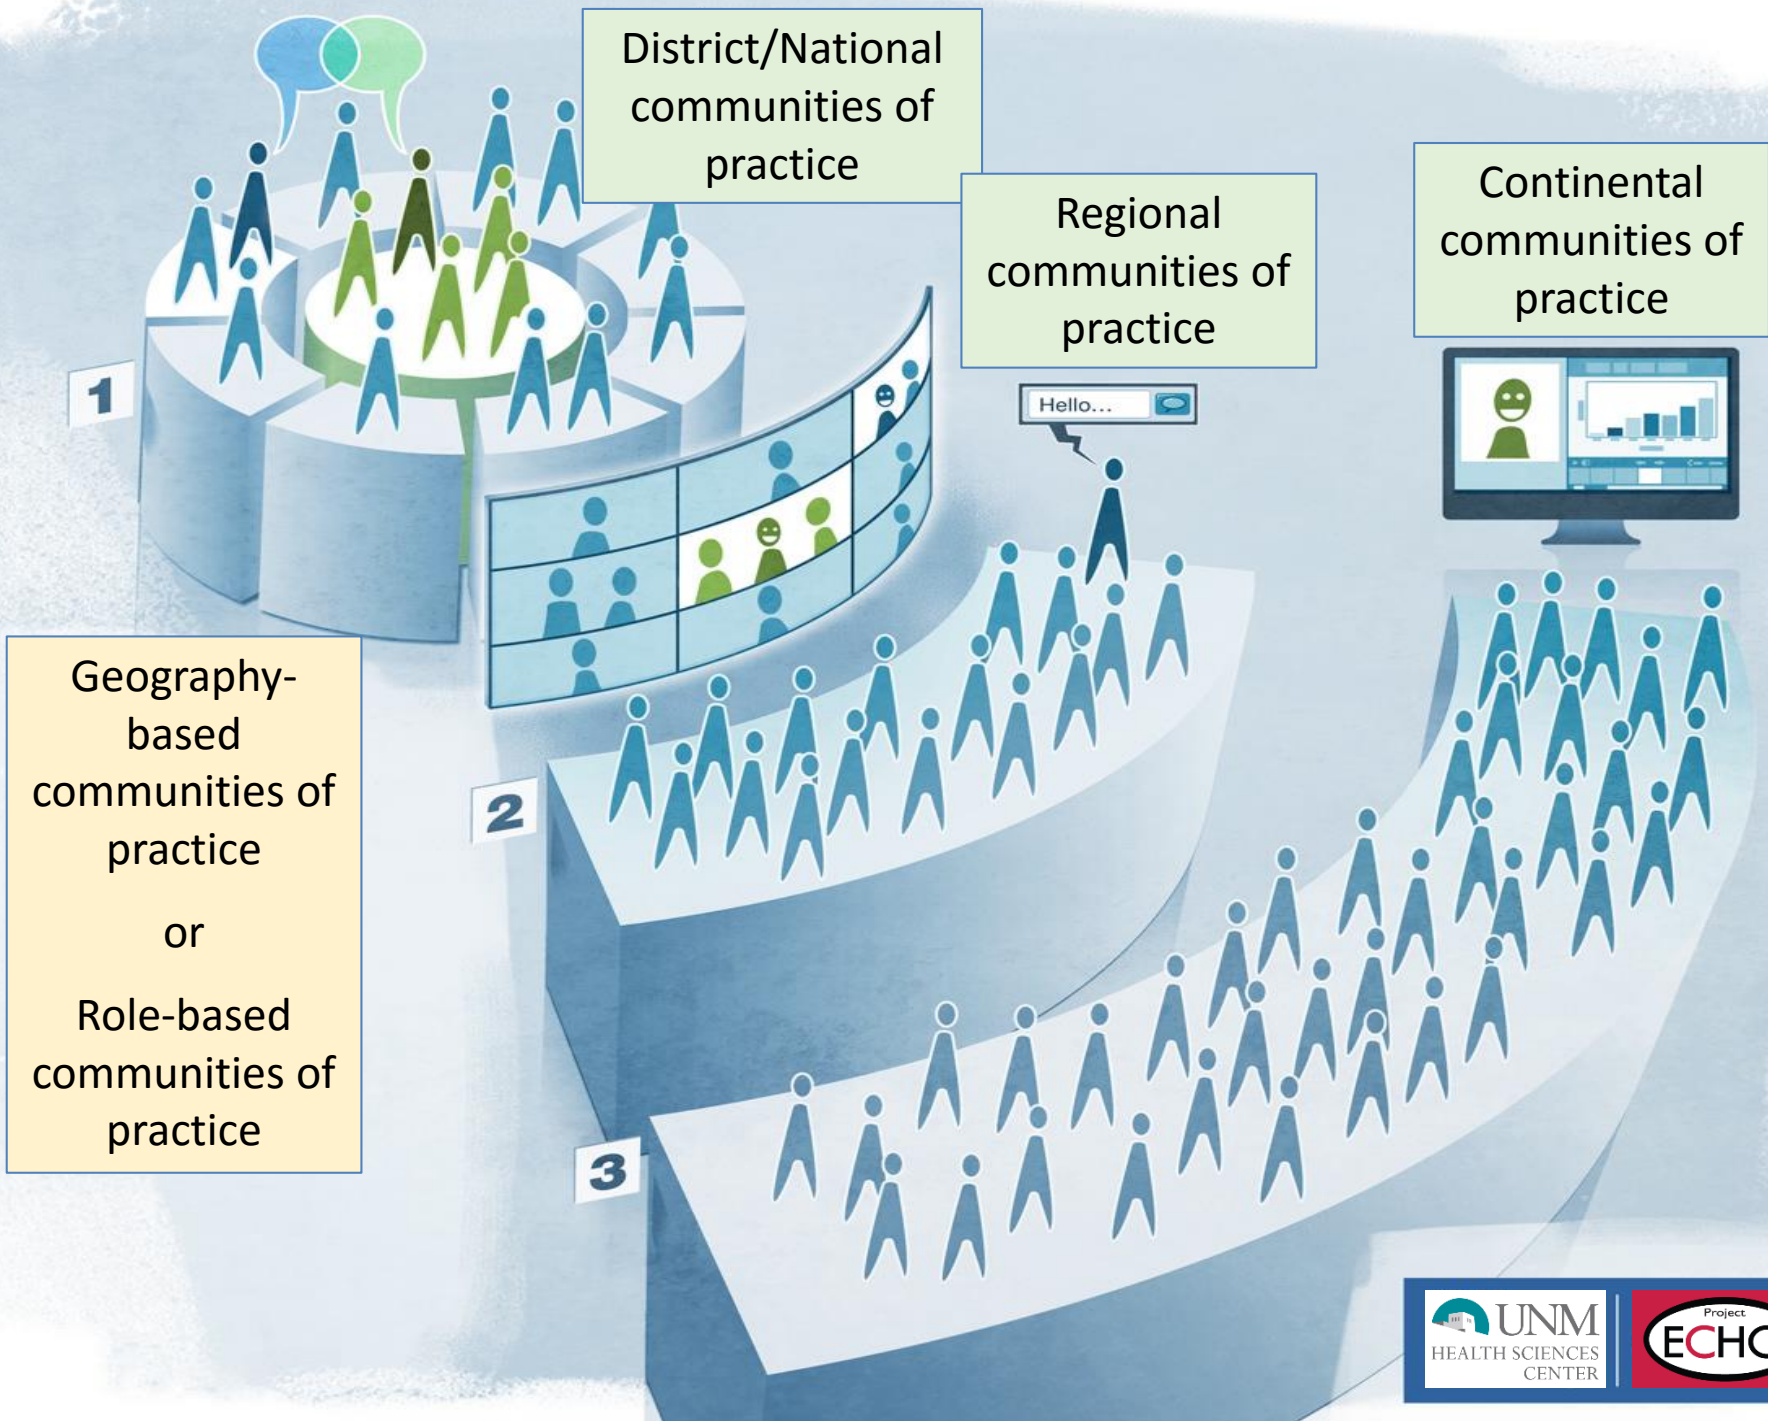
District/National communities of practice

Regional communities of practice

Continental communities of practice

1

Hello...

Geography-based communities of practice

or

Role-based communities of practice

2

3

UNM HEALTH SCIENCES CENTER

Project ECHO